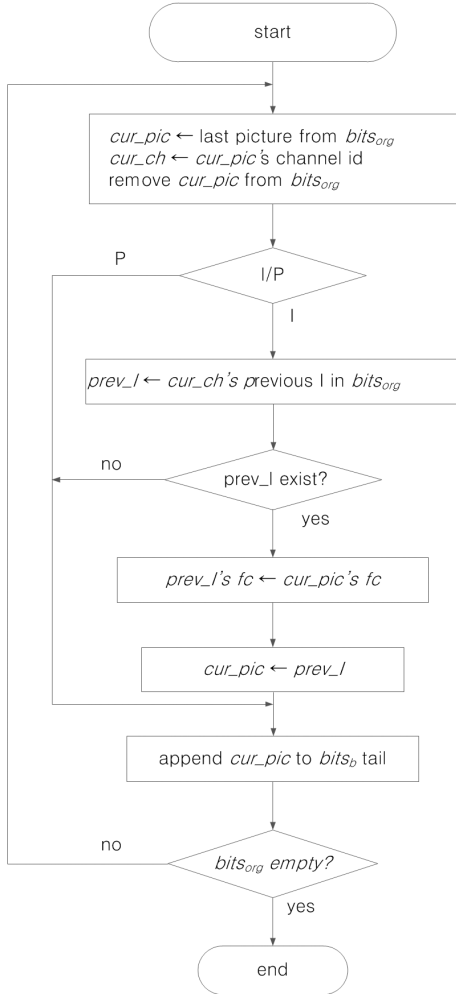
start

*cur_pic* ← last picture from $bits_{org}$
*cur_ch* ← *cur_pic*'s channel id
remove *cur_pic* from $bits_{org}$

P

I/P

I

*prev_I* ← *cur_ch's* previous I in $bits_{org}$

no

prev_I exist?

yes

*prev_I's fc* ← *cur_pic's fc*

*cur_pic* ← *prev_I*

append *cur_pic* to $bits_b$ tail

no

$bits_{org}$ *empty?*

yes

end